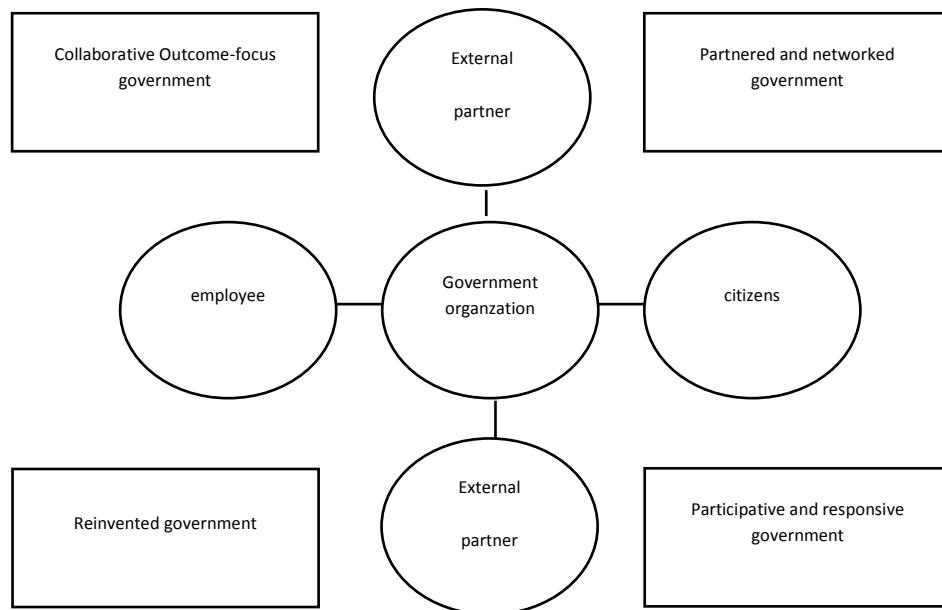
Collaborative Outcome-focus government

External partner

Partnered and networked government

employee

Government organzation

citizens

Reinvented government

External partner

Participative and responsive government